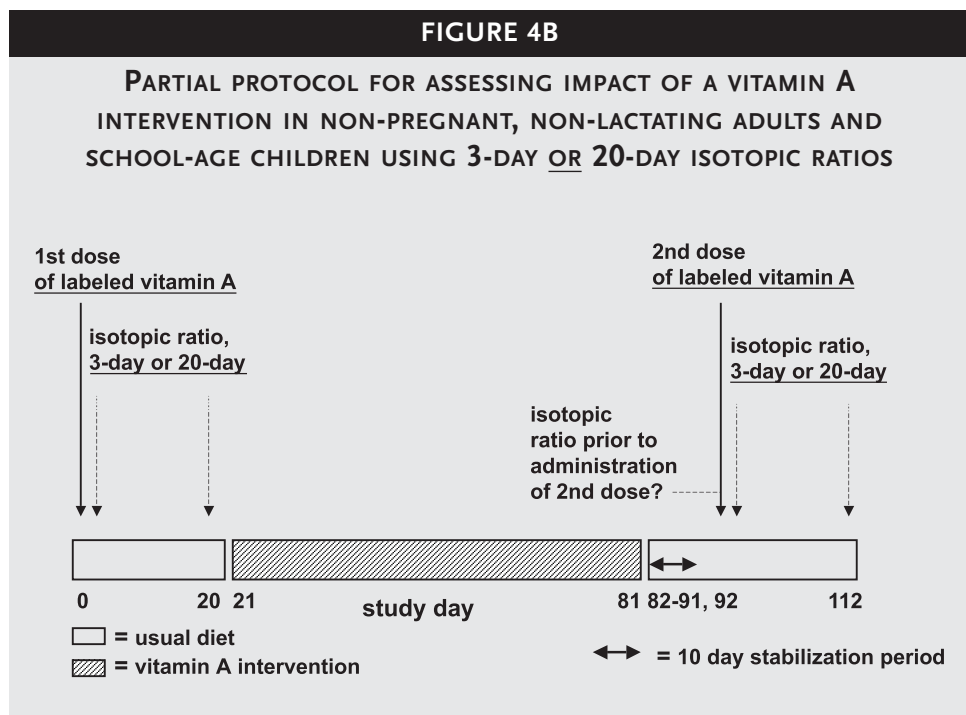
FIGURE 4B

PARTIAL PROTOCOL FOR ASSESSING IMPACT OF A VITAMIN A INTERVENTION IN NON-PREGNANT, NON-LACTATING ADULTS AND SCHOOL-AGE CHILDREN USING 3-DAY OR 20-DAY ISOTOPIC RATIOS

1st dose of labeled vitamin A

isotopic ratio, 3-day or 20-day

2nd dose of labeled vitamin A

isotopic ratio, 3-day or 20-day

isotopic ratio prior to administration of 2nd dose?

0 20 21 study day 81 82-91, 92 112

= usual diet

= vitamin A intervention

= 10 day stabilization period